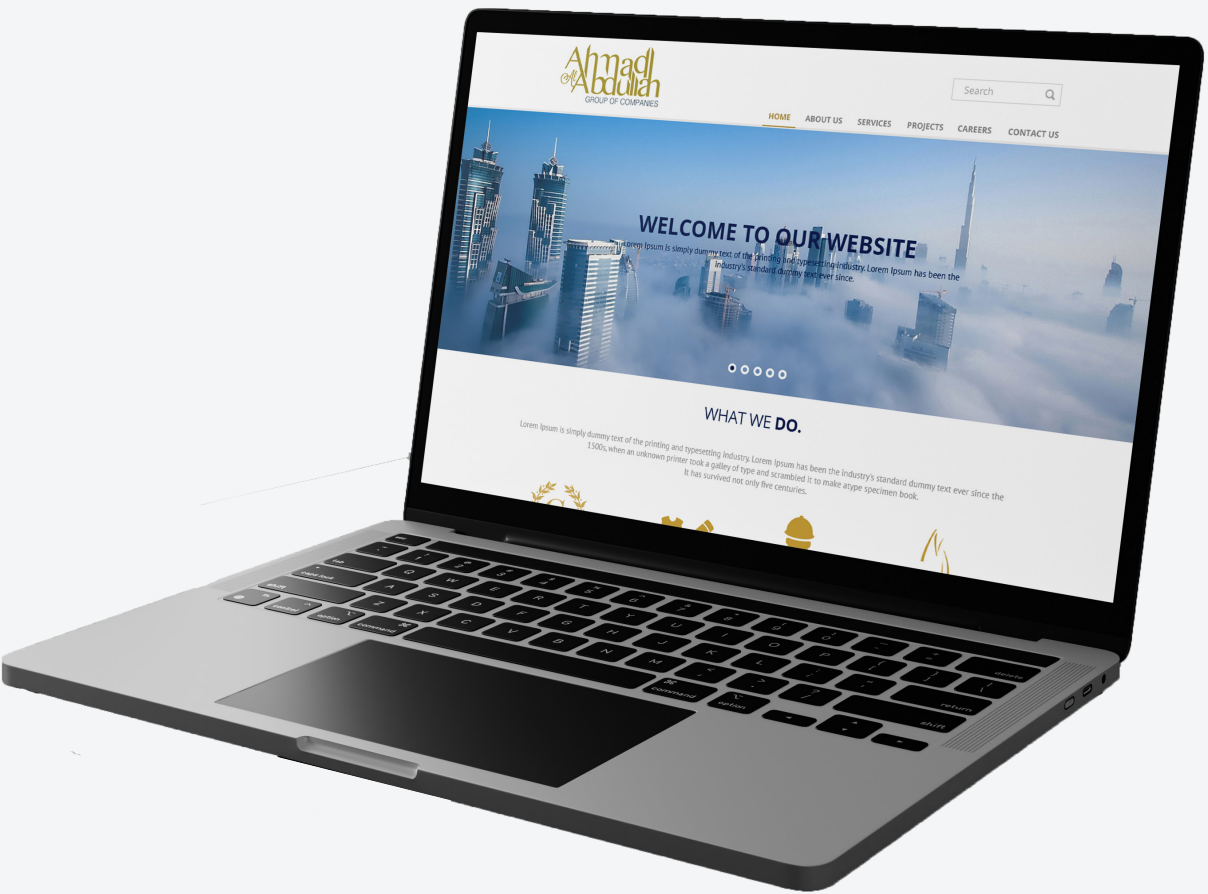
Ahmad Al Abdullah
GROUP OF COMPANIES

Search

HOME ABOUT US SERVICES PROJECTS CAREERS CONTACT US

WELCOME TO OUR WEBSITE

Lorem Ipsum is simply dummy text of the printing and typesetting industry. Lorem Ipsum has been the industry's standard dummy text ever since.

WHAT WE DO.

Lorem Ipsum is simply dummy text of the printing and typesetting industry. Lorem Ipsum has been the industry's standard dummy text ever since the 1500s, when an unknown printer took a galley of type and scrambled it to make atype specimen book. It has survived not only five centuries.

tab
caps lock
shift
control
option
command
command
option
return
shift
delete